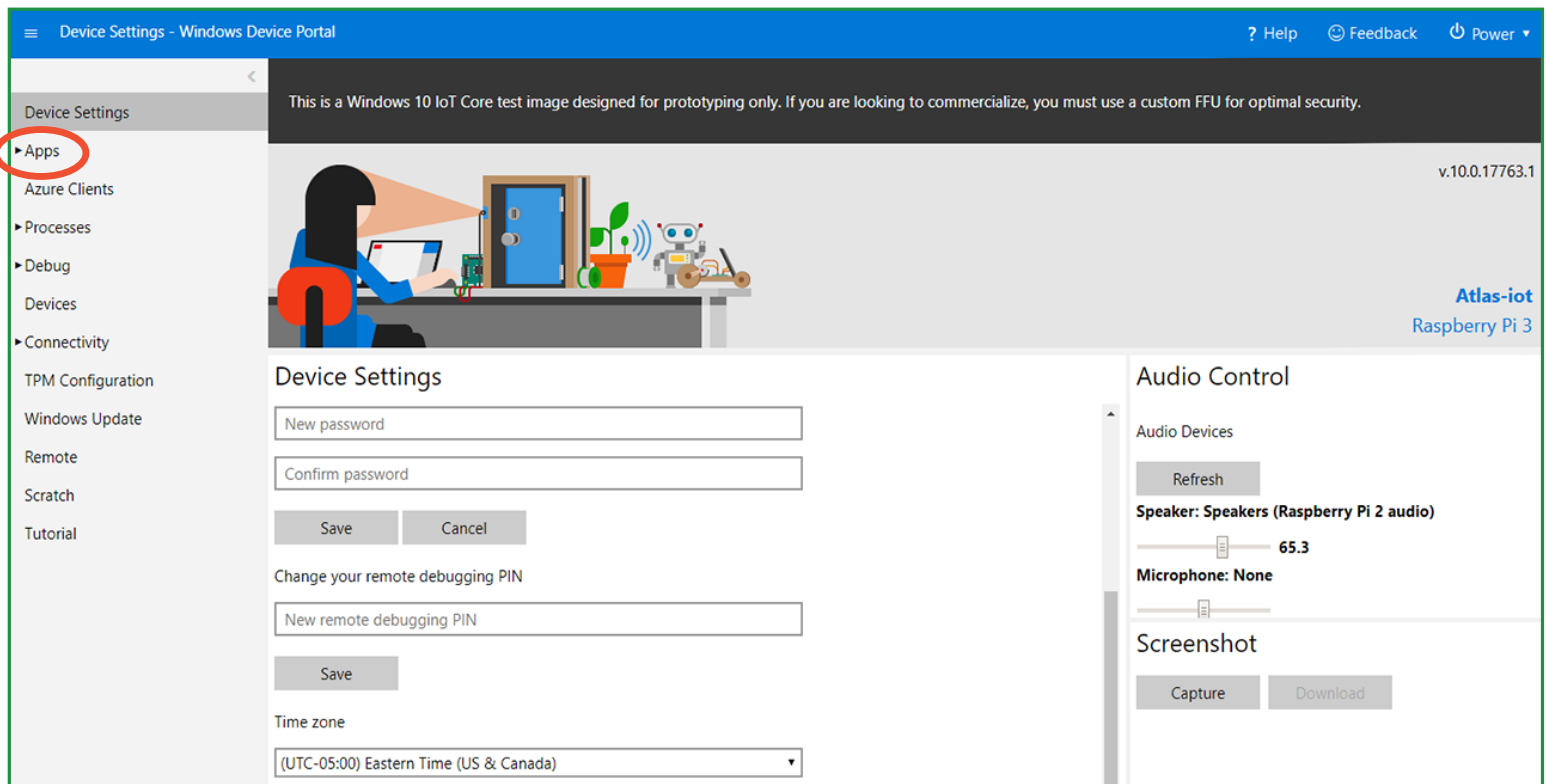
Device Settings - Windows Device Portal

? Help

Feedback

Power

Device Settings

Apps

Azure Clients

Processes

Debug

Devices

Connectivity

TPM Configuration

Windows Update

Remote

Scratch

Tutorial

This is a Windows 10 IoT Core test image designed for prototyping only. If you are looking to commercialize, you must use a custom FFU for optimal security.

v.10.0.17763.1

Atlas-iot

Raspberry Pi 3

Device Settings

New password

Confirm password

Save Cancel

Change your remote debugging PIN

New remote debugging PIN

Save

Time zone

(UTC-05:00) Eastern Time (US & Canada)

Audio Control

Audio Devices

Refresh

Speaker: Speakers (Raspberry Pi 2 audio)

65.3

Microphone: None

Screenshot

Capture Download